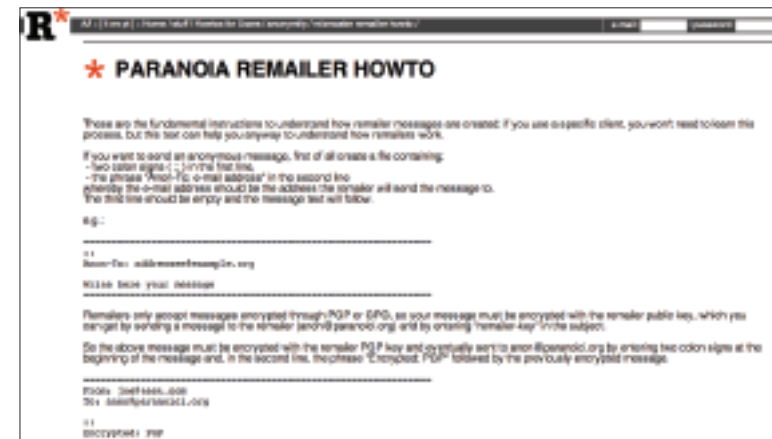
R*

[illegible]

e-mail | password

* PARANOIA REMAILER HOWTO

These are the fundamental instructions to understand how remailer messages are created: if you use a specific client, you won't need to learn this process, but this text can help you anyway to understand how remailers work.

If you want to send an anonymous message, first of all create a file containing:
- two colon signs (::) in the first line,
- the phrase "Anon-To: e-mail address" in the second line
whereby the e-mail address should be the address the remailer will send the message to.
The third line should be empty and the message text will follow.

e.g.:

::
Anon-To: address@example.org

Write here your message

Remailers only accept messages encrypted through PGP or GPG, so your message must be encrypted with the remailer public key, which you can get by sending a message to the remailer (anon@paranoici.org) and by entering "remailer-key" in the subject.

So the above message must be encrypted with the remailer PGP key and eventually sent to anon@paranoici.org by entering two colon signs at the beginning of the message and, in the second line, the phrase "Encrypted: PGP" followed by the previously encrypted message.

From: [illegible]
To: anon@paranoici.org

::
Encrypted: PGP